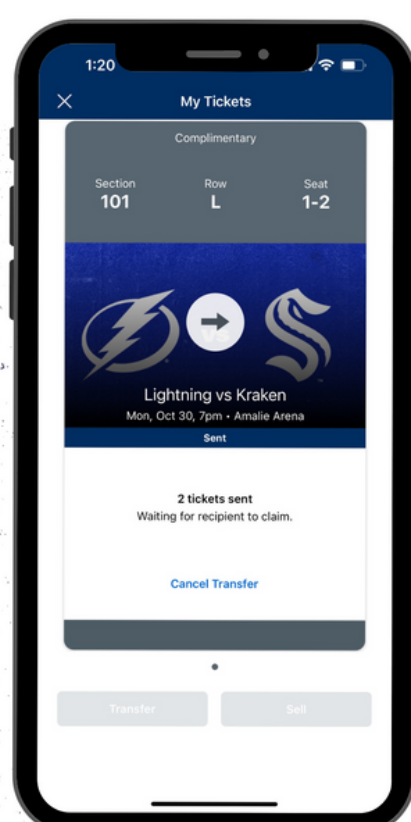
1:20

My Tickets

Complimentary

Section
101

Row
L

Seat
1-2

Lightning vs Kraken
Mon, Oct 30, 7pm • Amalie Arena

Sent

2 tickets sent
Waiting for recipient to claim.

Cancel Transfer

Transfer

Sell